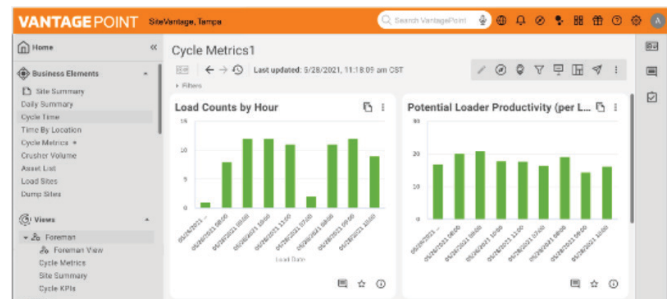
VANTAGEPOINT SiteVantage, Tampa

Search VantagePoint

Home

Business Elements

Site Summary
Daily Summary
Cycle Time
Time By Location
Cycle Metrics
Crusher Volume
Asset List
Load Sites
Dump Sites

Views

Foreman
Foreman View
Cycle Metrics
Site Summary
Cycle KPIs

Cycle Metrics1

Last updated: 5/28/2021, 11:18:09 am CST

Filters

Load Counts by Hour

15
10
5
0

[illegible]

Load Date

Potential Loader Productivity (per L...

30
20
10
0

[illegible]